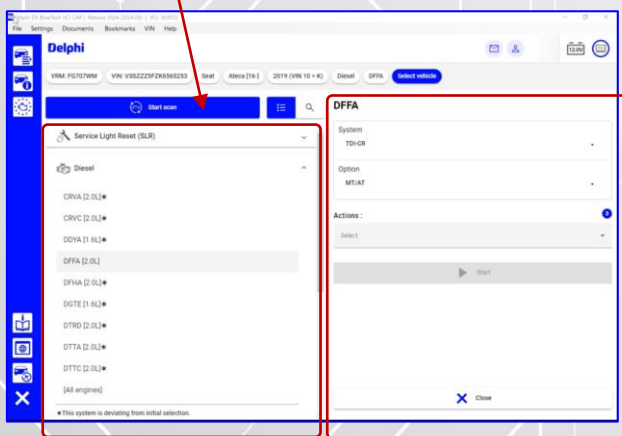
Delphi DS BlueTech VCI CAR | Release 2024 (2024.00) | VCI: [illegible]

File Settings Documents Bookmarks VIN Help

Delphi

12.0V

VRM: FG707WM VIN: VSSZZZ5FZK6565253 Seat Ateca [16-] 2019 (VIN 10 = K) Diesel DFFA Select vehicle

Start scan

Service Light Reset (SLR)

Diesel

CRVA [2.0L]∗

CRVC [2.0L]∗

DDYA [1.6L]∗

DFFA [2.0L]

DFHA [2.0L]∗

DGTE [1.6L]∗

DTRD [2.0L]∗

DTTA [2.0L]∗

DTTC [2.0L]∗

[All engines]

∗This system is deviating from initial selection.

DFFA

System

TDI-CR

Option

MT/AT

Actions :

8

Select

Start

Close